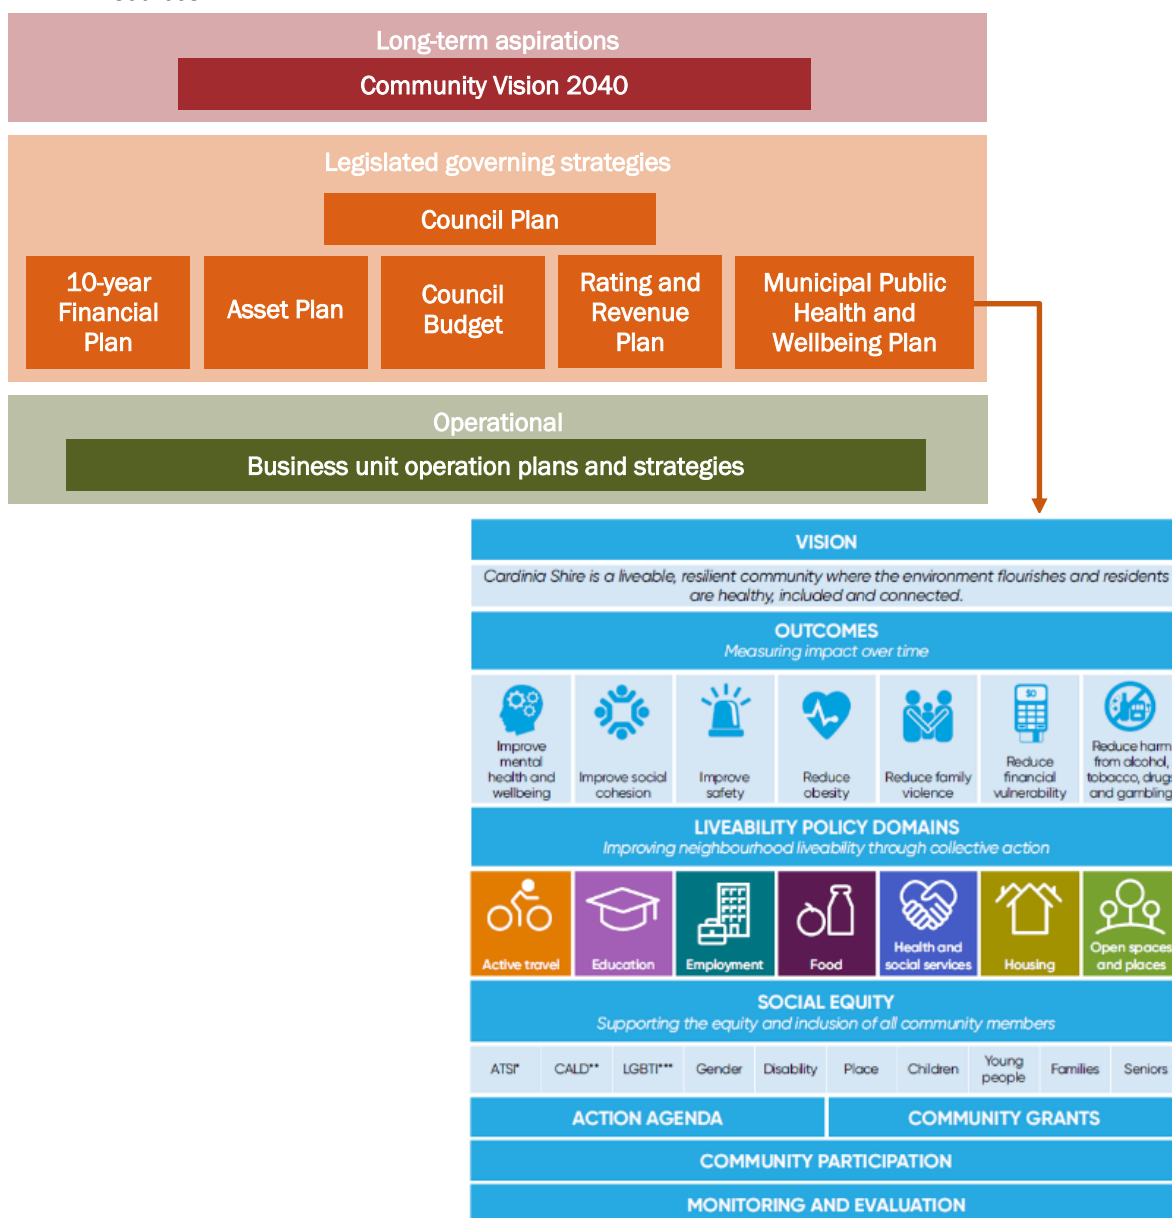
Long-term aspirations

Community Vision 2040

Legislated governing strategies

Council Plan

10-year Financial Plan

Asset Plan

Council Budget

Rating and Revenue Plan

Municipal Public Health and Wellbeing Plan

Operational

Business unit operation plans and strategies

VISION

Cardinia Shire is a liveable, resilient community where the environment flourishes and residents are healthy, included and connected.

OUTCOMES
Measuring impact over time

Improve mental health and wellbeing

Improve social cohesion

Improve safety

Reduce obesity

Reduce family violence

Reduce financial vulnerability

Reduce harm from alcohol, tobacco, drugs and gambling

LIVEABILITY POLICY DOMAINS
Improving neighbourhood liveability through collective action

Active travel

Education

Employment

Food

Health and social services

Housing

Open spaces and places

SOCIAL EQUITY
Supporting the equity and inclusion of all community members

| ATSI* | CALD** | LGBTI*** | Gender | Disability | Place | Children | Young people | Families | Seniors |
|---|---|---|---|---|---|---|---|---|---|

ACTION AGENDA

COMMUNITY GRANTS

COMMUNITY PARTICIPATION

MONITORING AND EVALUATION